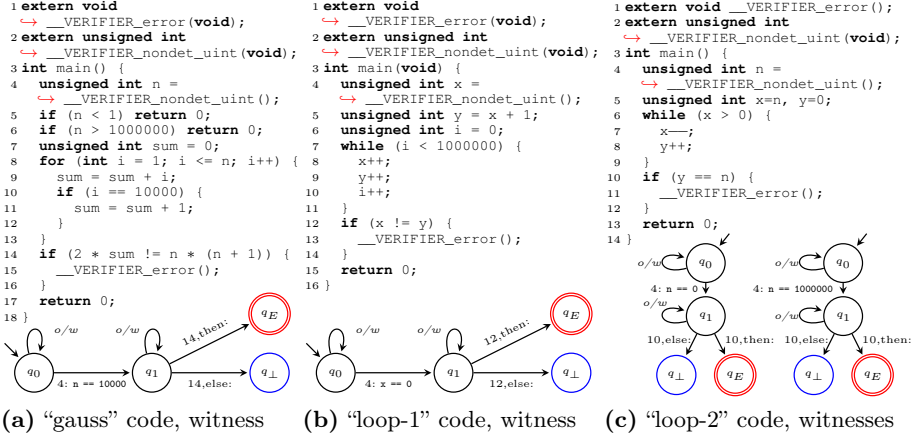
1 **extern void**
↪ __VERIFIER_error(**void**);
2 **extern unsigned int**
↪ __VERIFIER_nondet_uint(**void**);
3 **int** main() {
4 **unsigned int** n =
↪ __VERIFIER_nondet_uint();
5 **if** (n < 1) **return** 0;
6 **if** (n > 1000000) **return** 0;
7 **unsigned int** sum = 0;
8 **for** (**int** i = 1; i <= n; i++) {
9 sum = sum + i;
10 **if** (i == 10000) {
11 sum = sum + 1;
12 }
13 }
14 **if** (2 * sum != n * (n + 1)) {
15 __VERIFIER_error();
16 }
17 **return** 0;
18 }

o/w
o/w
14,then:
$q_E$
$q_0$
4: n == 10000
$q_1$
14,else:
$q_\bot$

**(a)** “gauss” code, witness

1 **extern void**
↪ __VERIFIER_error(**void**);
2 **extern unsigned int**
↪ __VERIFIER_nondet_uint(**void**);
3 **int** main(**void**) {
4 **unsigned int** x =
↪ __VERIFIER_nondet_uint();
5 **unsigned int** y = x + 1;
6 **unsigned int** i = 0;
7 **while** (i < 1000000) {
8 x++;
9 y++;
10 i++;
11 }
12 **if** (x != y) {
13 __VERIFIER_error();
14 }
15 **return** 0;
16 }

o/w
o/w
12,then:
$q_E$
$q_0$
4: x == 0
$q_1$
12,else:
$q_\bot$

**(b)** “loop-1” code, witness

1 **extern void** __VERIFIER_error();
2 **extern unsigned int**
↪ __VERIFIER_nondet_uint(**void**);
3 **int** main() {
4 **unsigned int** n =
↪ __VERIFIER_nondet_uint();
5 **unsigned int** x=n, y=0;
6 **while** (x > 0) {
7 x−−;
8 y++;
9 }
10 **if** (y == n) {
11 __VERIFIER_error();
12 }
13 **return** 0;
14 }

o/w
$q_0$
4: n == 0
o/w
$q_1$
10,else:
10,then:
$q_\bot$
$q_E$

o/w
$q_0$
4: n == 1000000
o/w
$q_1$
10,else:
10,then:
$q_\bot$
$q_E$

**(c)** “loop-2” code, witnesses